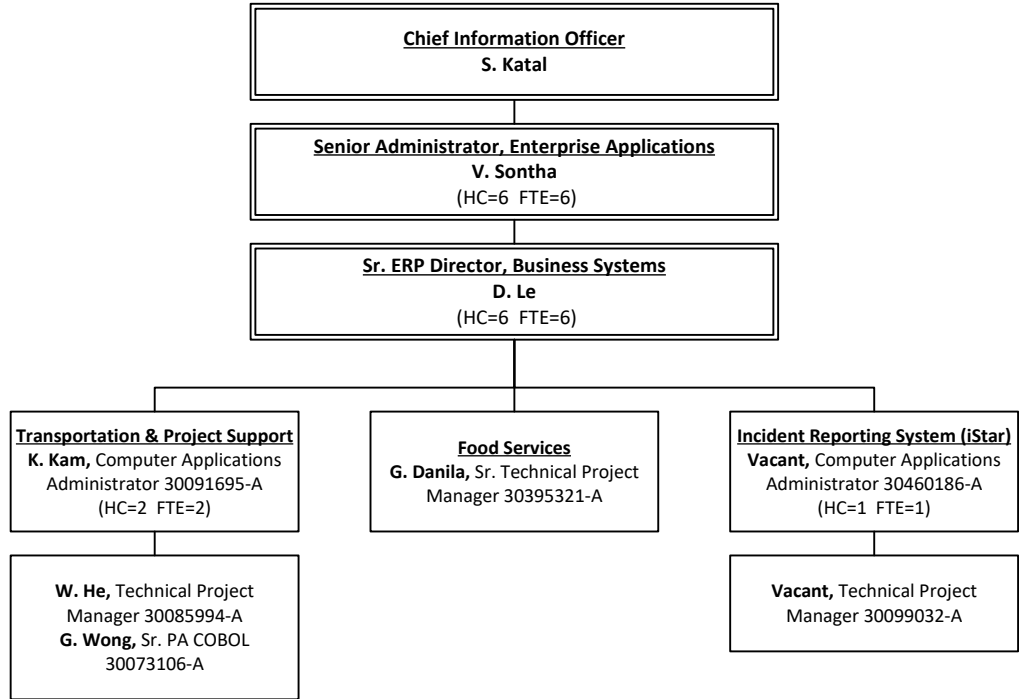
Chief Information Officer
S. Katal

Senior Administrator, Enterprise Applications
V. Sontha
(HC=6 FTE=6)

Sr. ERP Director, Business Systems
D. Le
(HC=6 FTE=6)

Transportation & Project Support
K. Kam, Computer Applications Administrator 30091695-A
(HC=2 FTE=2)

W. He, Technical Project Manager 30085994-A
G. Wong, Sr. PA COBOL 30073106-A

Food Services
G. Danila, Sr. Technical Project Manager 30395321-A

Incident Reporting System (iStar)
Vacant, Computer Applications Administrator 30460186-A
(HC=1 FTE=1)

Vacant, Technical Project Manager 30099032-A